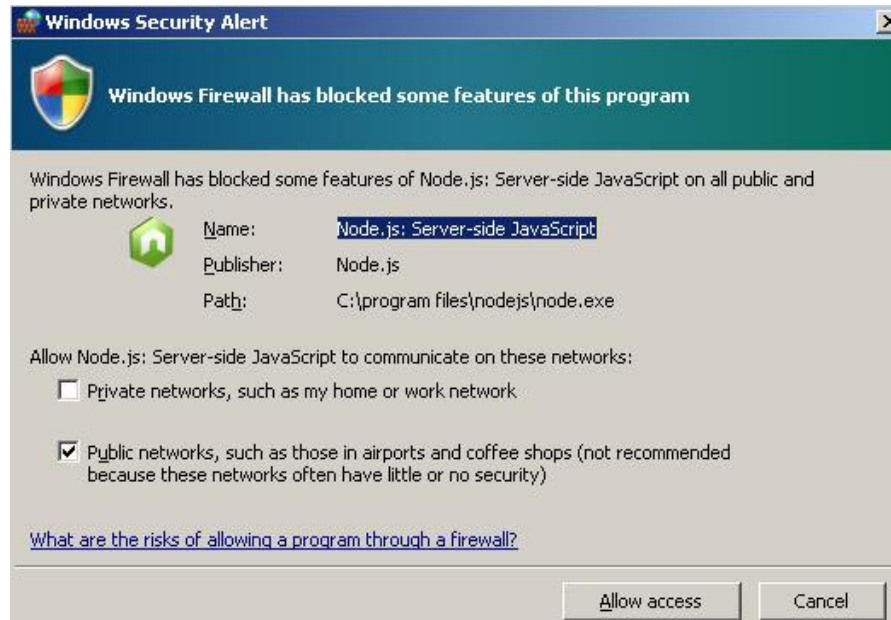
Windows Security Alert

Windows Firewall has blocked some features of this program

Windows Firewall has blocked some features of Node.js: Server-side JavaScript on all public and private networks.

Name: Node.js: Server-side JavaScript

Publisher: Node.js

Path: C:\program files\nodejs\node.exe

Allow Node.js: Server-side JavaScript to communicate on these networks:

Private networks, such as my home or work network

Public networks, such as those in airports and coffee shops (not recommended because these networks often have little or no security)

What are the risks of allowing a program through a firewall?

Allow access

Cancel